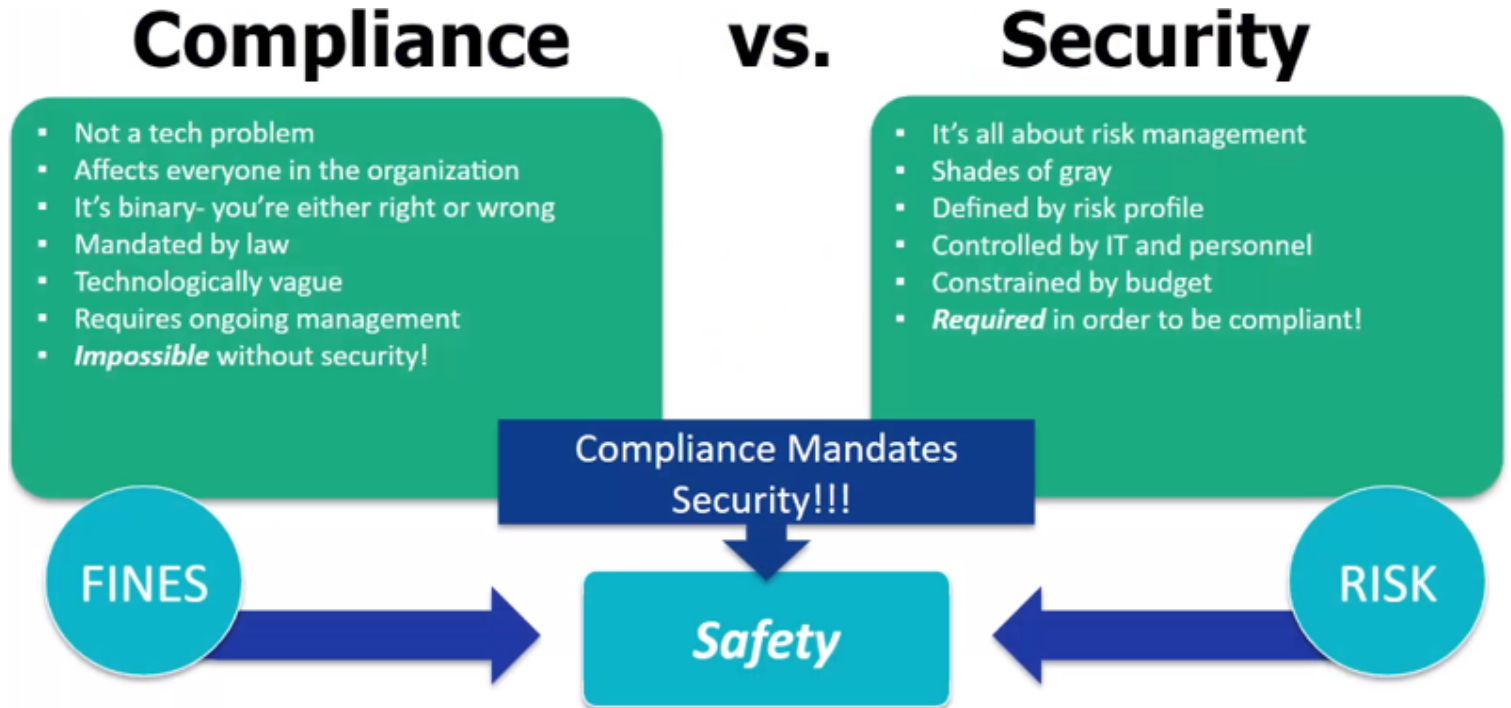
Compliance vs. Security

- Not a tech problem
- Affects everyone in the organization
- It's binary- you're either right or wrong
- Mandated by law
- Technologically vague
- Requires ongoing management
- *Impossible* without security!

- It's all about risk management
- Shades of gray
- Defined by risk profile
- Controlled by IT and personnel
- Constrained by budget
- *Required* in order to be compliant!

Compliance Mandates Security!!!

FINES

Safety

RISK